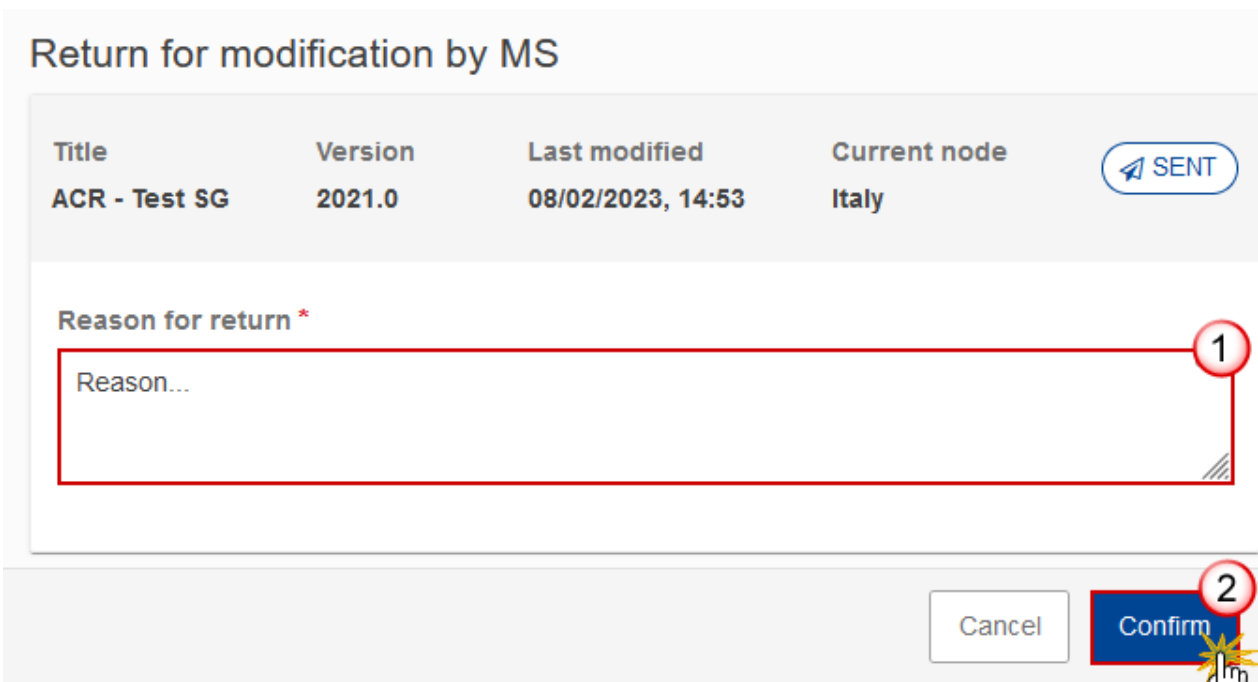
Return for modification by MS

| Title | Version | Last modified | Current node |
|---|---|---|---|
| ACR - Test SG | 2021.0 | 08/02/2023, 14:53 | Italy |

SENT

Reason for return *

1

Reason...

2

Cancel

Confirm